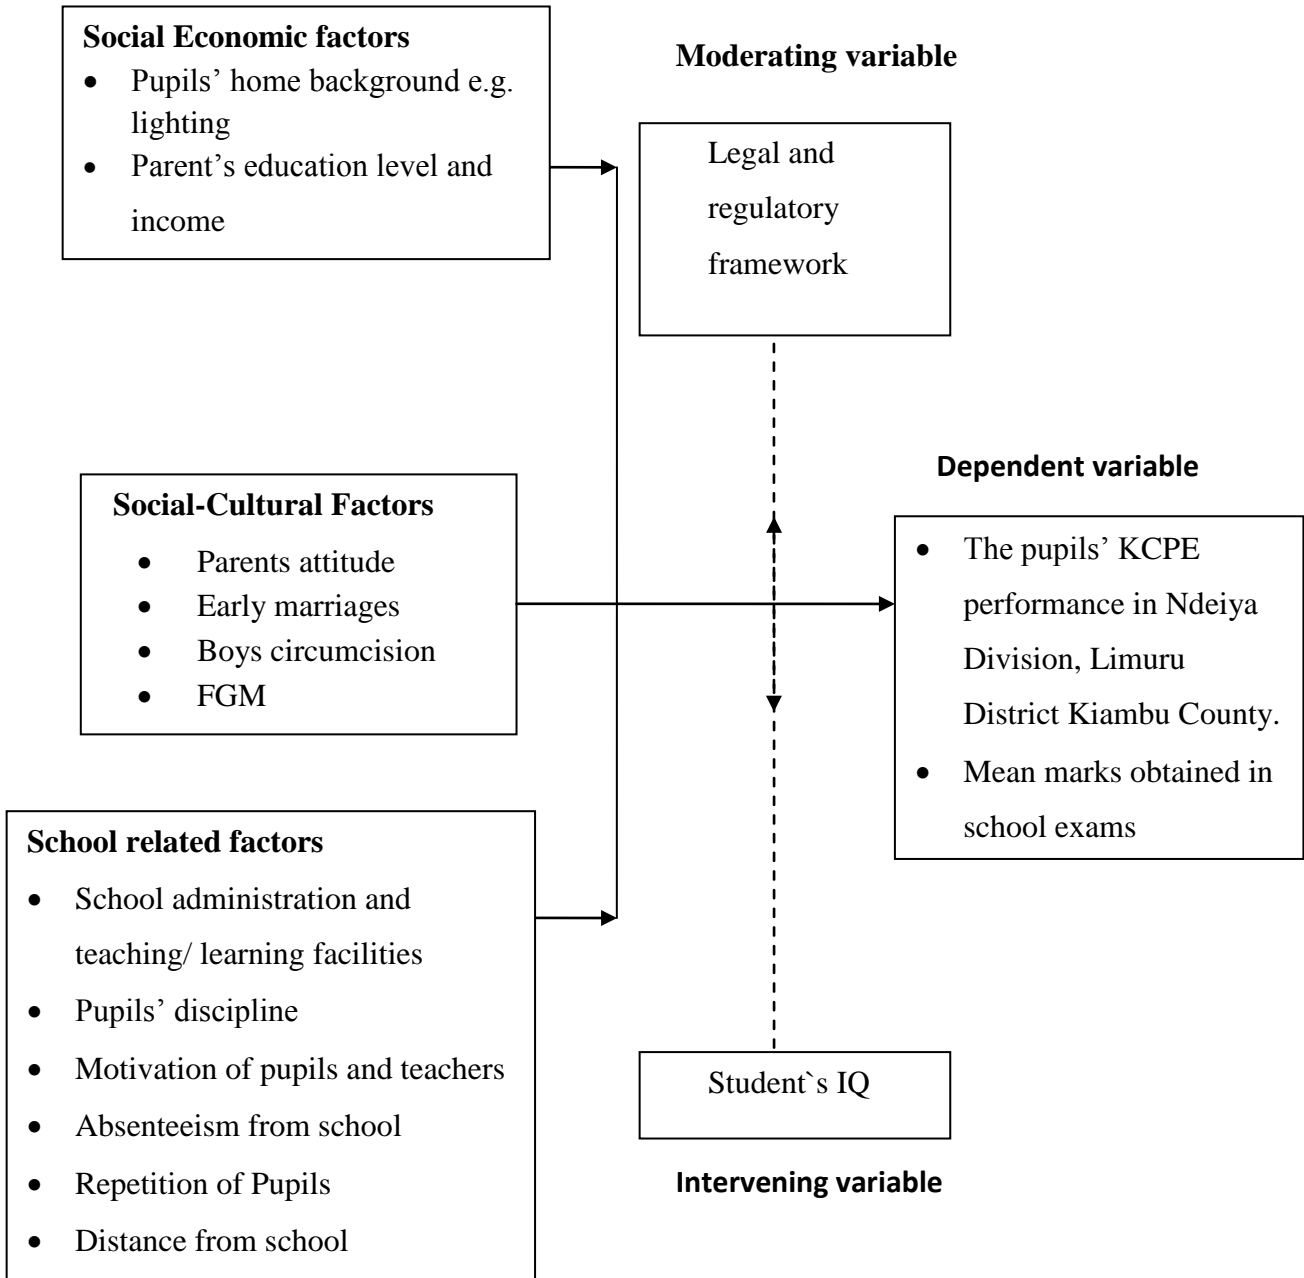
Social Economic factors
- Pupils' home background e.g. lighting
- Parent's education level and income

Moderating variable

Legal and regulatory framework

Dependent variable

Social-Cultural Factors
- Parents attitude
- Early marriages
- Boys circumcision
- FGM

- The pupils' KCPE performance in Ndeiya Division, Limuru District Kiambu County.
- Mean marks obtained in school exams

School related factors
- School administration and teaching/ learning facilities
- Pupils' discipline
- Motivation of pupils and teachers
- Absenteeism from school
- Repetition of Pupils
- Distance from school

Student`s IQ

Intervening variable